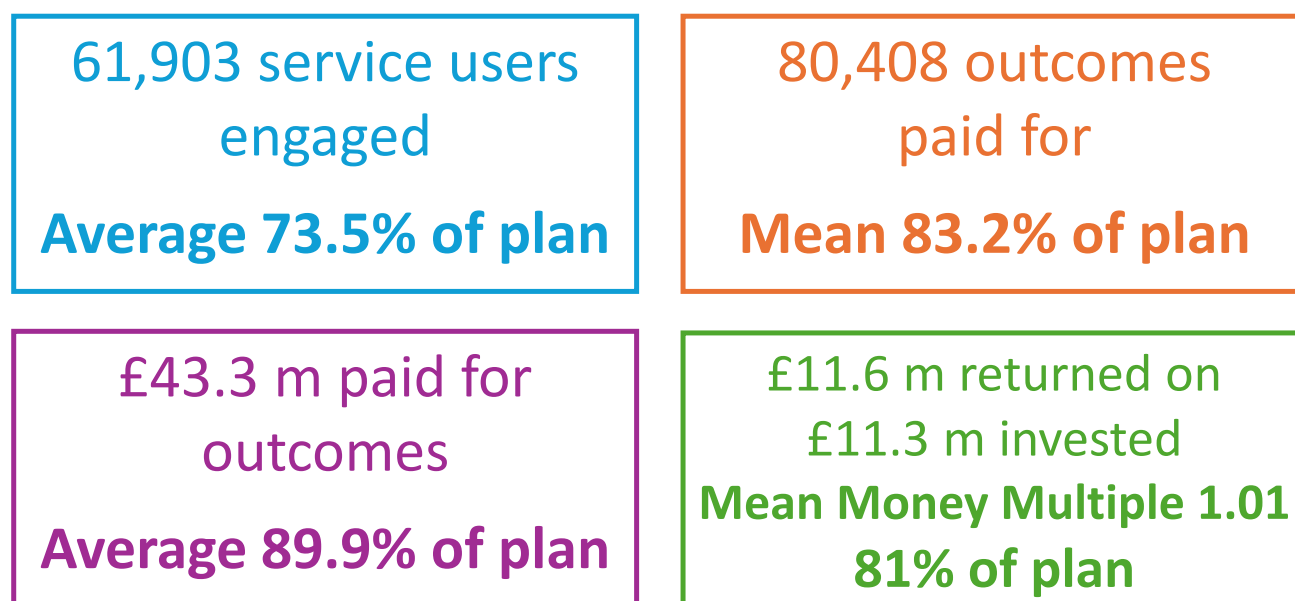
61,903 service users engaged

Average 73.5% of plan

80,408 outcomes paid for

Mean 83.2% of plan

£43.3 m paid for outcomes

Average 89.9% of plan

£11.6 m returned on £11.3 m invested

Mean Money Multiple 1.01

81% of plan